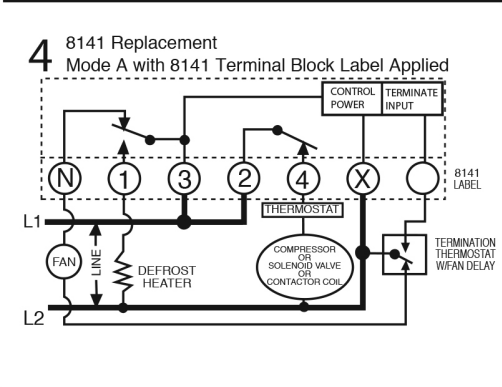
4 8141 Replacement
Mode A with 8141 Terminal Block Label Applied

CONTROL POWER
TERMINATE INPUT

N
1
3
2
4
X

8141 LABEL

L1
THERMOSTAT
FAN
LINE
DEFROST HEATER
COMPRESSOR OR SOLENOID VALVE OR CONTACTOR COIL
TERMINATION THERMOSTAT W/FAN DELAY
L2